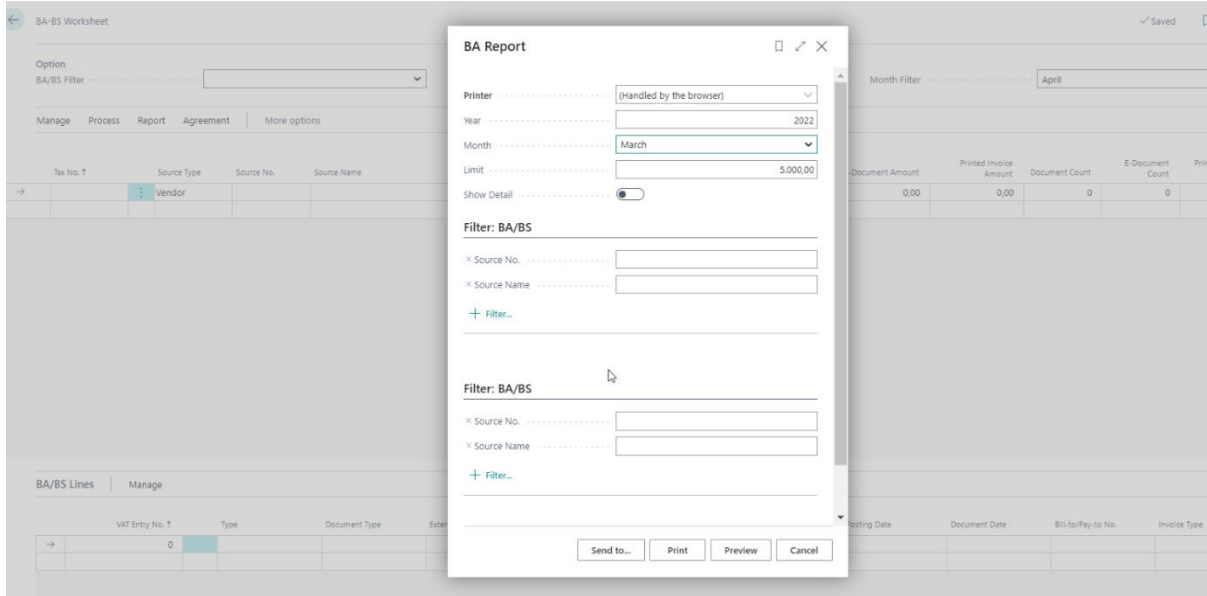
BA-BS Worksheet

✓ Saved

Option
BA/BS Filter

Month Filter
April

Manage Process Report Agreement | More options

| Tax No. ↑ | Source Type | Source No. | Source Name |
|---|---|---|---|
| | Vendor | | |

| Document Amount | Printed Invoice Amount | Document Count | E-Document Count | Pri |
|---|---|---|---|---|
| 0,00 | 0,00 | 0 | 0 | |

BA Report

Printer (Handled by the browser)
Year 2022
Month March
Limit 5.000,00
Show Detail

Filter: BA/BS

× Source No.
× Source Name
+ Filter...

Filter: BA/BS

× Source No.
× Source Name
+ Filter...

Send to... Print Preview Cancel

BA/BS Lines | Manage

| VAT Entry No. ↑ | Type | Document Type | Exter |
|---|---|---|---|
| 0 | | | |

| Posting Date | Document Date | Bill-to/Pay-to No. | Invoice Type |
|---|---|---|---|